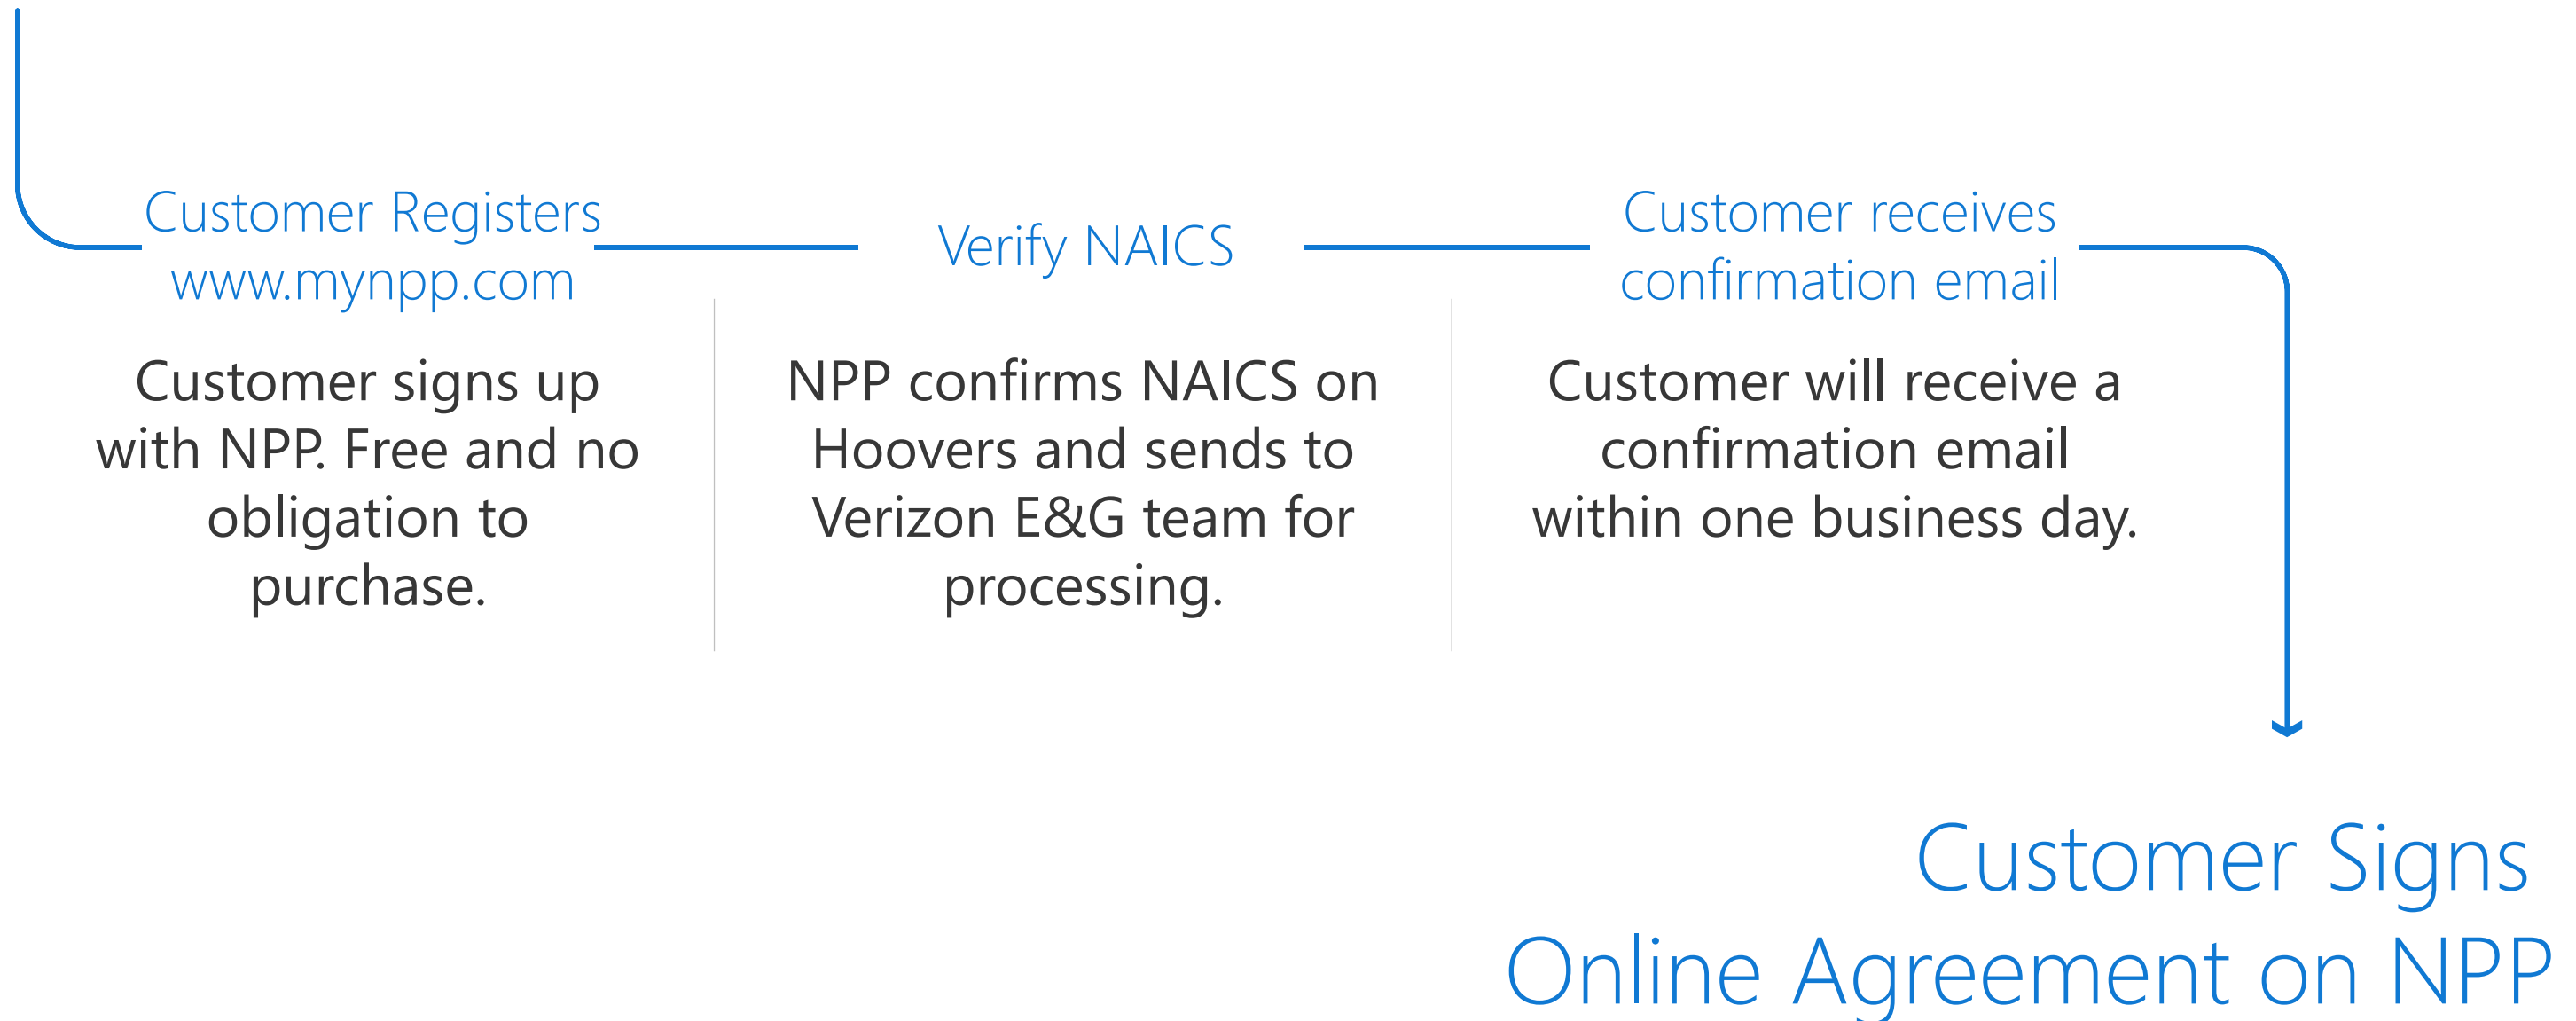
Customer Registers
www.mynpp.com

Customer signs up with NPP. Free and no obligation to purchase.

Verify NAICS

NPP confirms NAICS on Hoovers and sends to Verizon E&G team for processing.

Customer receives confirmation email

Customer will receive a confirmation email within one business day.

Customer Signs
Online Agreement on NPP